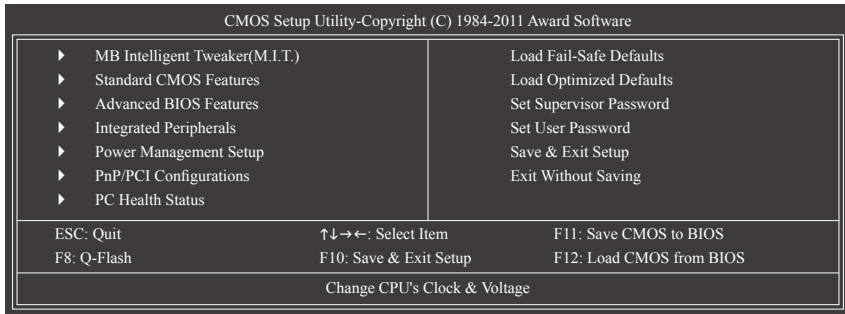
CMOS Setup Utility-Copyright (C) 1984-2011 Award Software

▶ MB Intelligent Tweaker(M.I.T.)
▶ Standard CMOS Features
▶ Advanced BIOS Features
▶ Integrated Peripherals
▶ Power Management Setup
▶ PnP/PCI Configurations
▶ PC Health Status

Load Fail-Safe Defaults
Load Optimized Defaults
Set Supervisor Password
Set User Password
Save & Exit Setup
Exit Without Saving

ESC: Quit
↑↓→←: Select Item
F11: Save CMOS to BIOS
F8: Q-Flash
F10: Save & Exit Setup
F12: Load CMOS from BIOS

Change CPU's Clock & Voltage